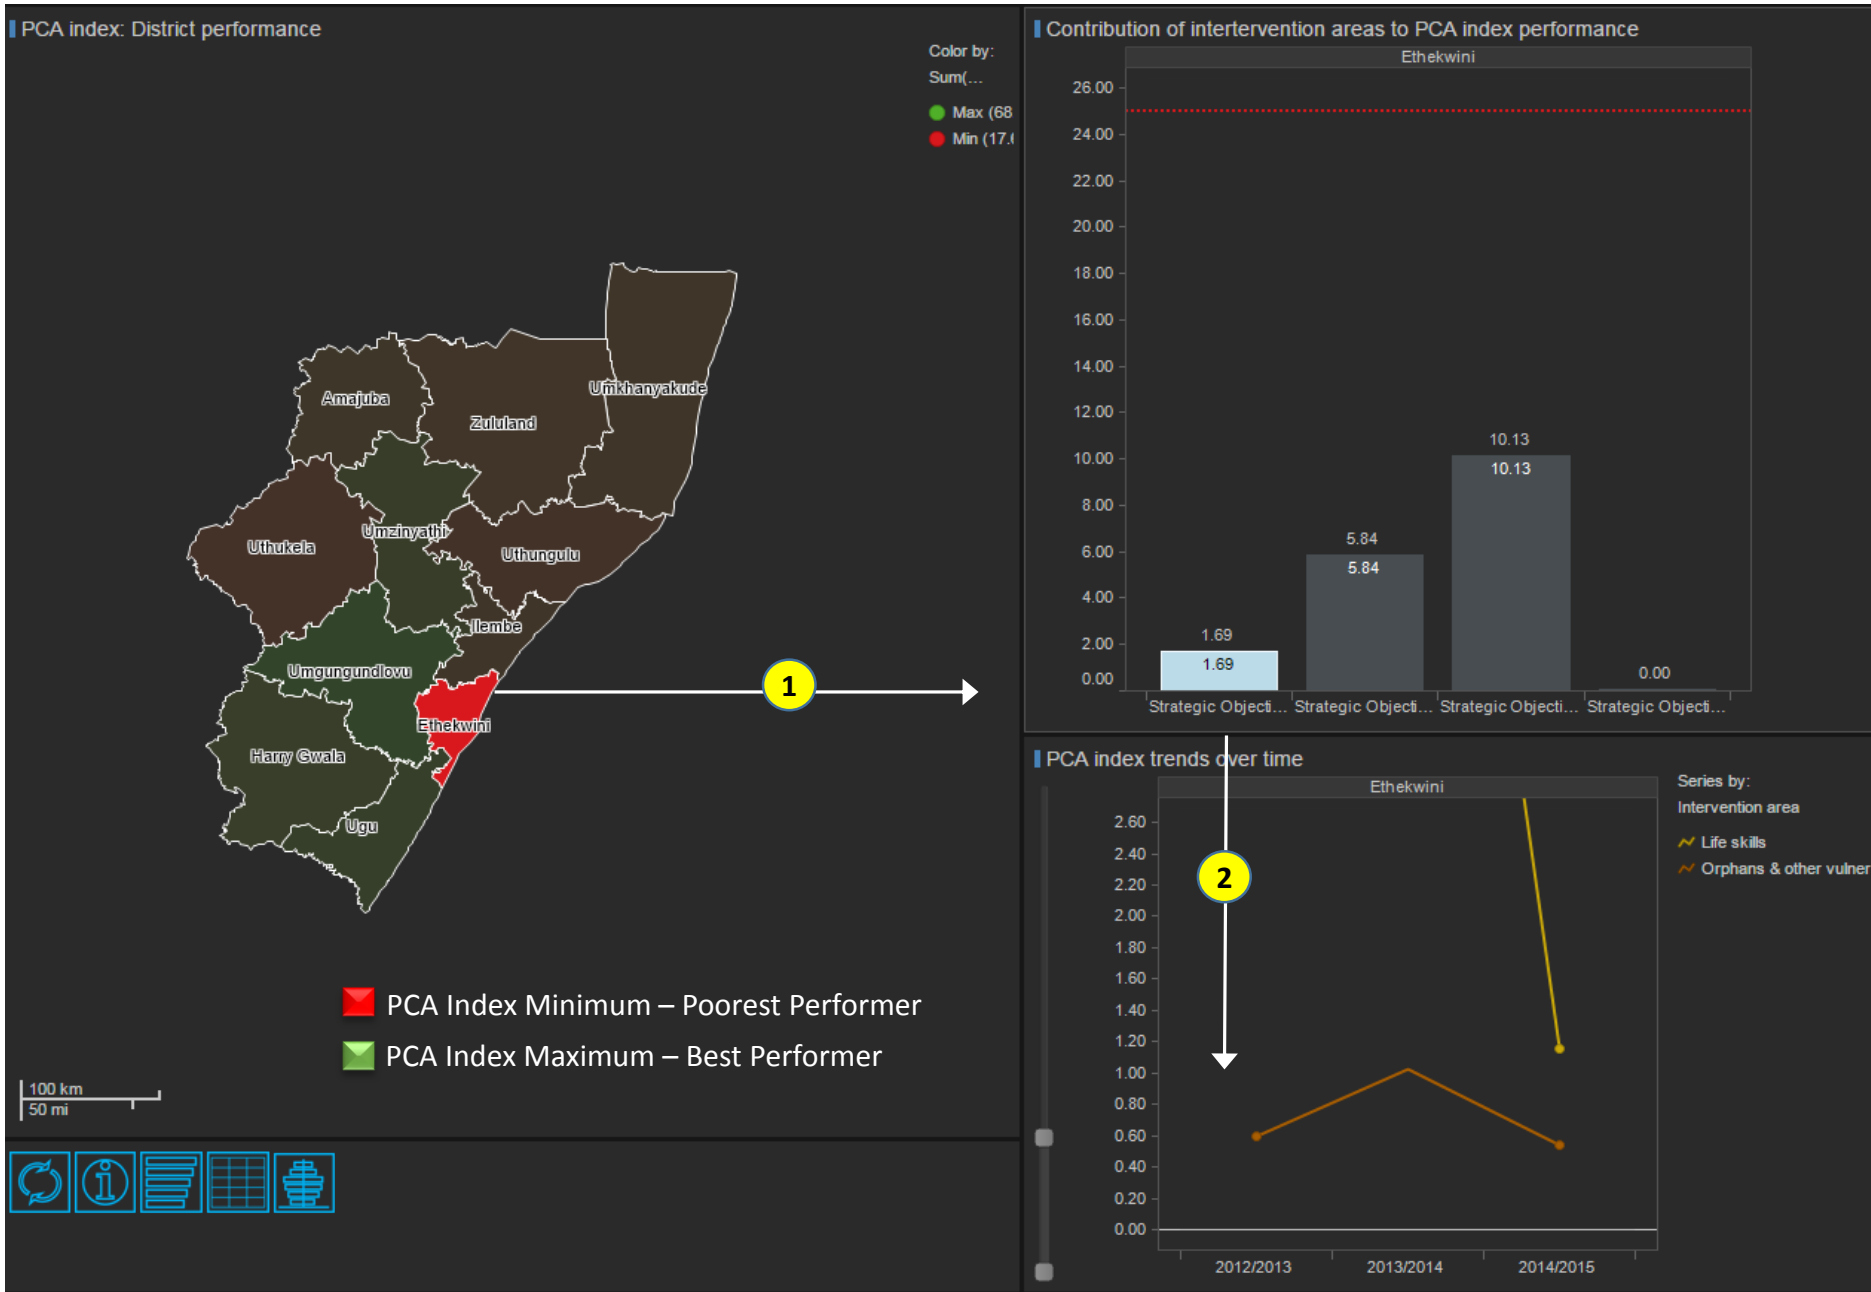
PCA index: District performance

Color by:
Sum(...

Max (68
Min (17.(

Amajuba
Zululand
Umkhanyakude
Uthukela
Umzinyathi
Uthungulu
Ilembe
Umgungundlovu
Ethekwini
Harry Gwala
Ugu

1

PCA Index Minimum – Poorest Performer
PCA Index Maximum – Best Performer

100 km
50 mi

Contribution of intertervention areas to PCA index performance

Ethekwini

26.00
24.00
22.00
20.00
18.00
16.00
14.00
12.00
10.00
8.00
6.00
4.00
2.00
0.00

1.69
1.69
5.84
5.84
10.13
10.13
0.00

Strategic Objecti... Strategic Objecti... Strategic Objecti... Strategic Objecti...

PCA index trends over time

Ethekwini

2

2.60
2.40
2.20
2.00
1.80
1.60
1.40
1.20
1.00
0.80
0.60
0.40
0.20
0.00

2012/2013 2013/2014 2014/2015

Series by:
Intervention area
Life skills
Orphans & other vulner